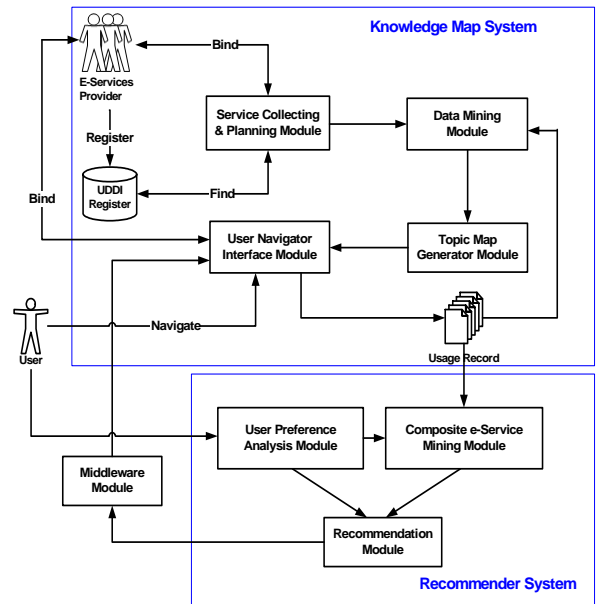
Knowledge Map System

E-Services Provider

Bind

Service Collecting & Planning Module

Data Mining Module

Register

UDDI Register

Find

Bind

User Navigator Interface Module

Topic Map Generator Module

User

Navigate

Usage Record

User Preference Analysis Module

Composite e-Service Mining Module

Middleware Module

Recommendation Module

Recommender System